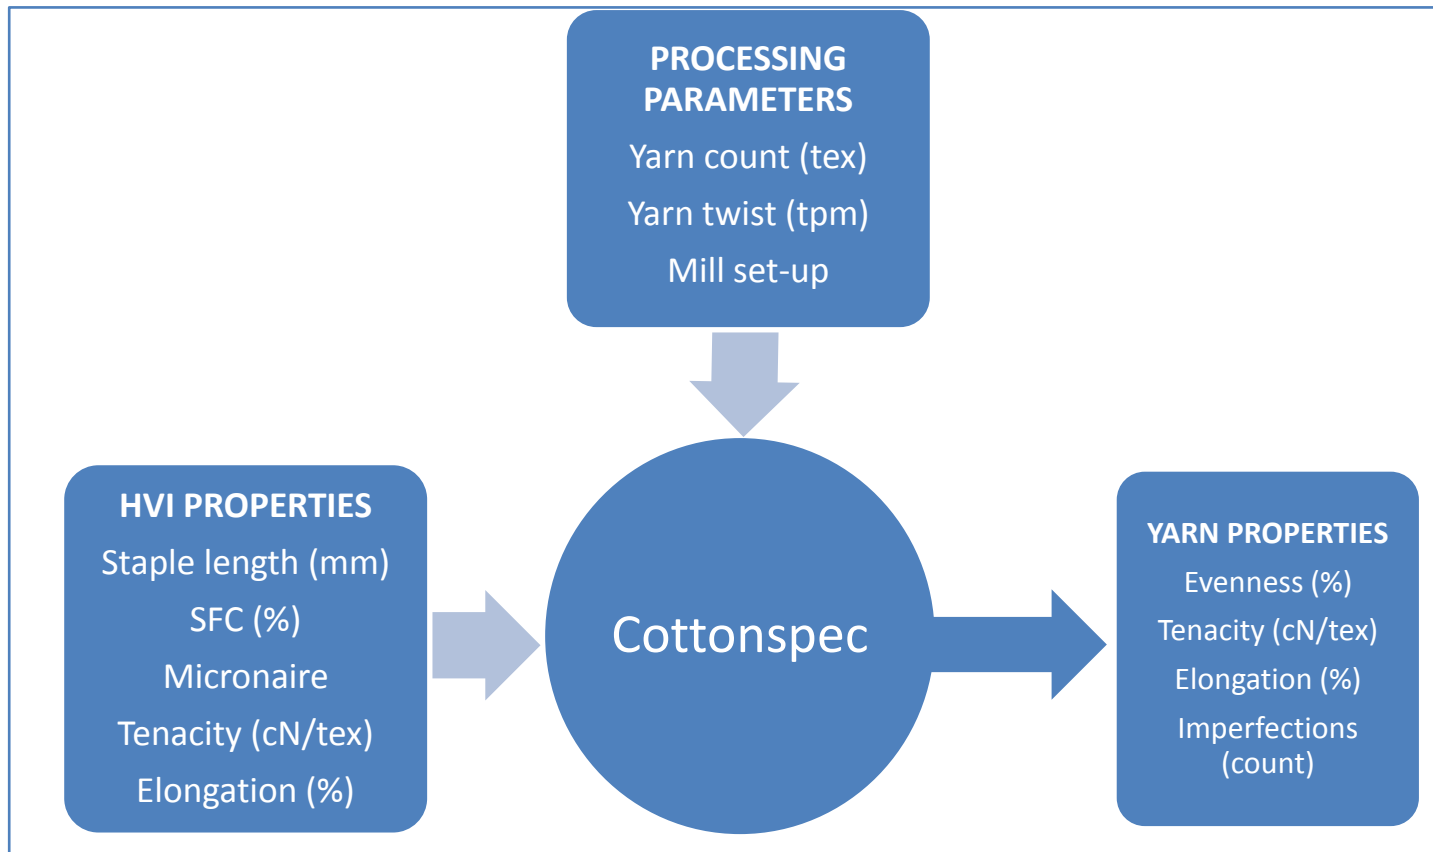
PROCESSING PARAMETERS

Yarn count (tex)

Yarn twist (tpm)

Mill set-up

HVI PROPERTIES

Staple length (mm)

SFC (%)

Micronaire

Tenacity (cN/tex)

Elongation (%)

Cottonspec

YARN PROPERTIES

Evenness (%)

Tenacity (cN/tex)

Elongation (%)

Imperfections (count)